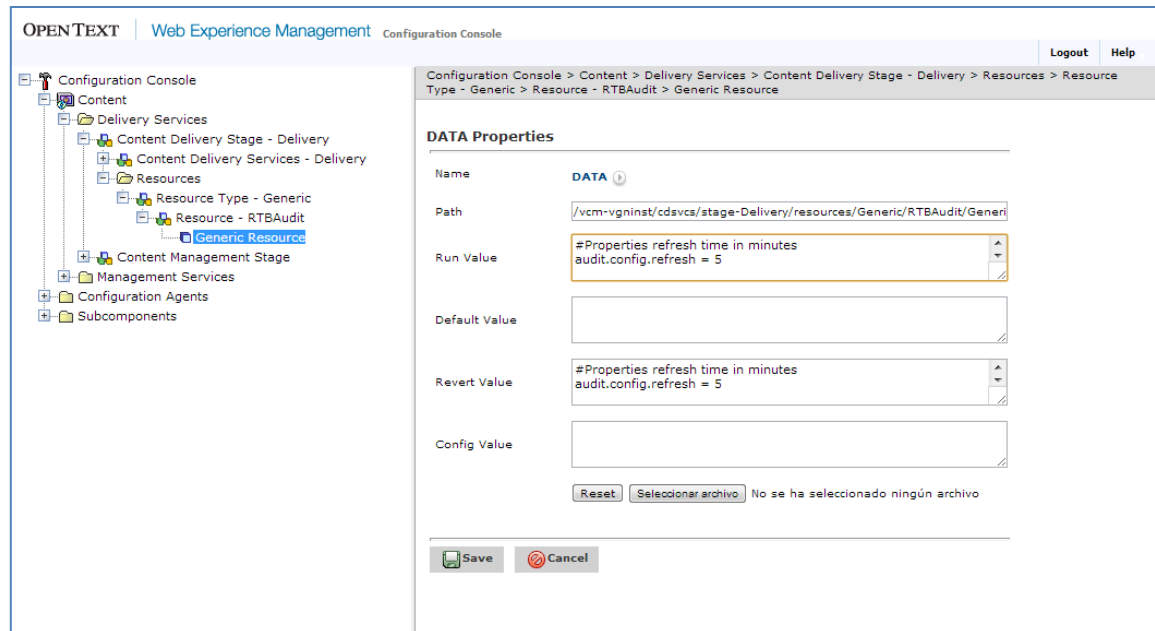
OPENTEXT | Web Experience Management Configuration Console

Logout Help

Configuration Console
Content
Delivery Services
Content Delivery Stage - Delivery
Content Delivery Services - Delivery
Resources
Resource Type - Generic
Resource - RTBAudit
Generic Resource
Content Management Stage
Management Services
Configuration Agents
Subcomponents

Configuration Console > Content > Delivery Services > Content Delivery Stage - Delivery > Resources > Resource Type - Generic > Resource - RTBAudit > Generic Resource

DATA Properties

Name DATA

Path /vcm-vginst/cdsvcs/stage-Delivery/resources/Generic/RTBAudit/Generi

Run Value #Properties refresh time in minutes
audit.config.refresh = 5

Default Value

Revert Value #Properties refresh time in minutes
audit.config.refresh = 5

Config Value

Reset Seleccionar archivo No se ha seleccionado ningún archivo

Save Cancel